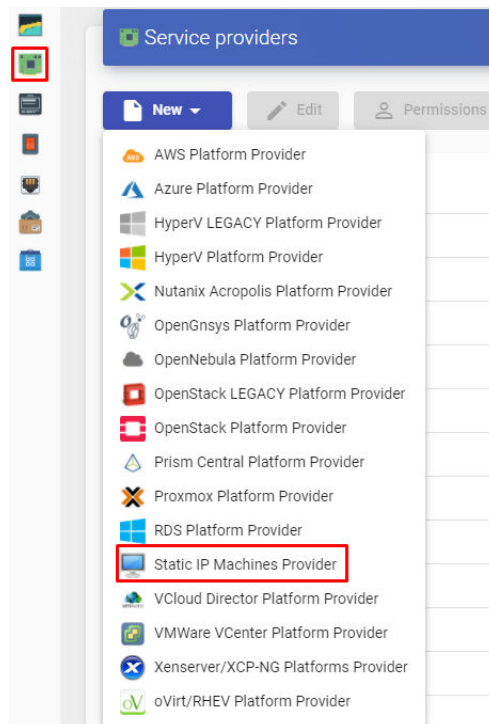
Service providers

New

Edit

Permissions

AWS Platform Provider
Azure Platform Provider
HyperV LEGACY Platform Provider
HyperV Platform Provider
Nutanix Acropolis Platform Provider
OpenGnsys Platform Provider
OpenNebula Platform Provider
OpenStack LEGACY Platform Provider
OpenStack Platform Provider
Prism Central Platform Provider
Proxmox Platform Provider
RDS Platform Provider
Static IP Machines Provider
VCloud Director Platform Provider
VMWare VCenter Platform Provider
Xenserver/XCP-NG Platforms Provider
oVirt/RHEV Platform Provider